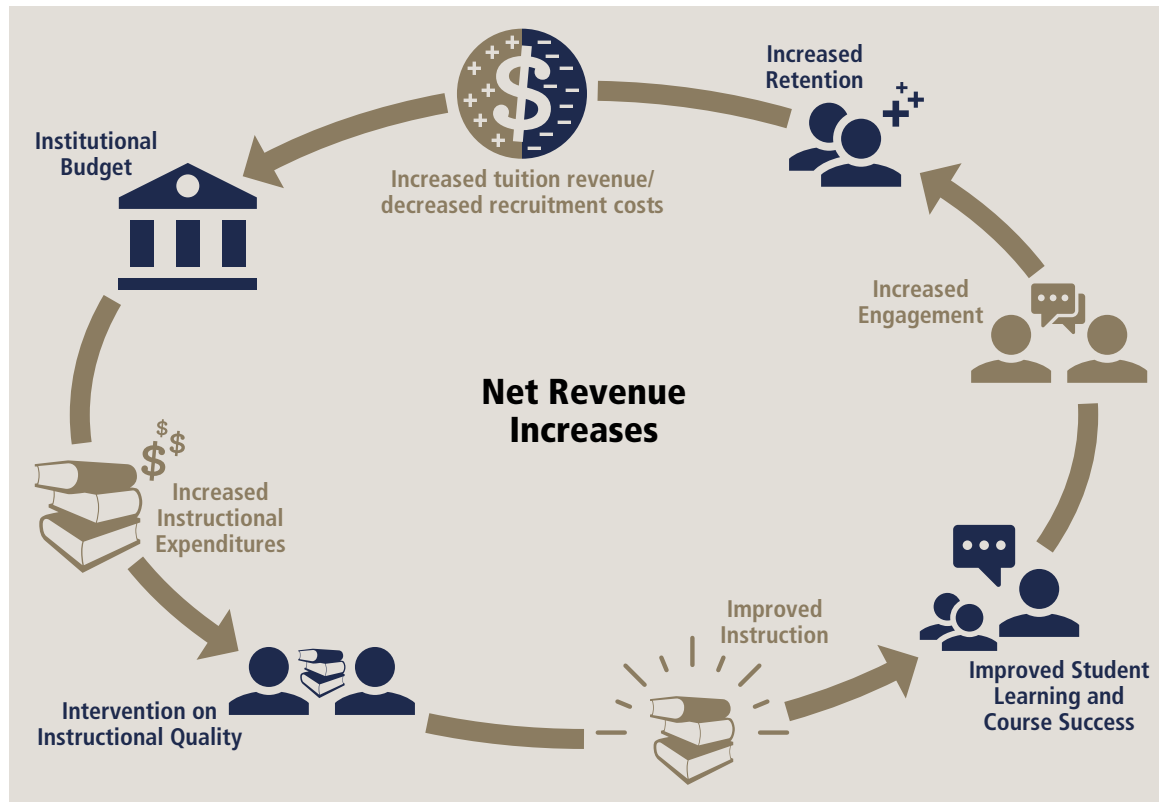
Increased Retention

Increased tuition revenue/ decreased recruitment costs

Institutional Budget

Increased Engagement

Net Revenue Increases

Increased Instructional Expenditures

Improved Instruction

Improved Student Learning and Course Success

Intervention on Instructional Quality